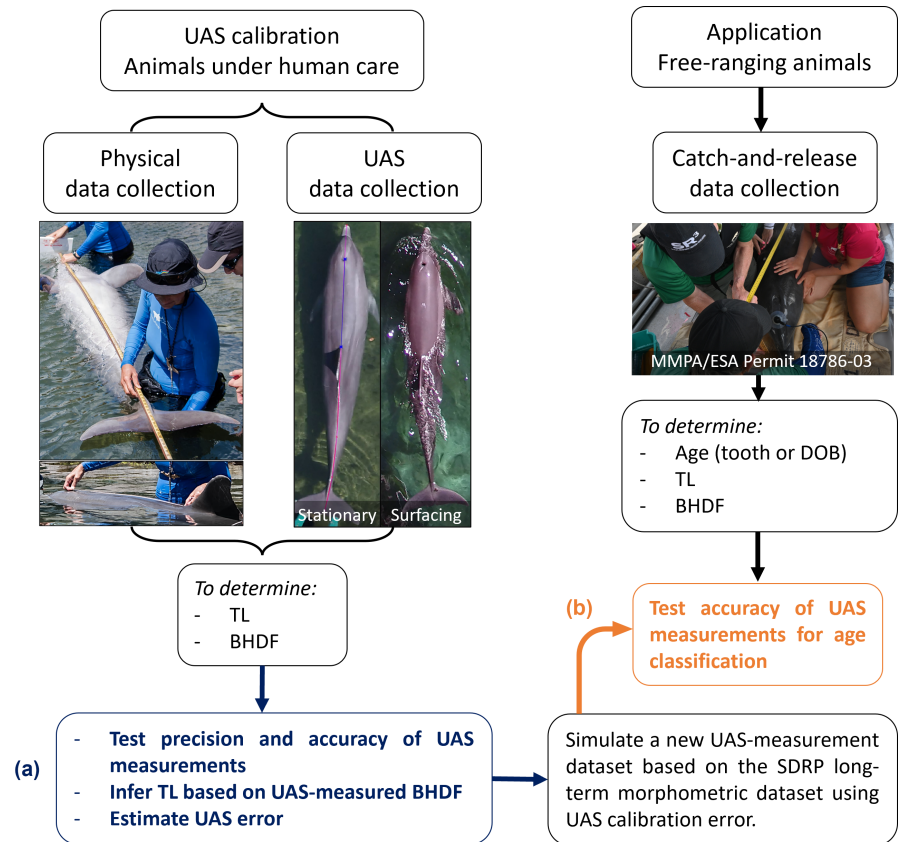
UAS calibration
Animals under human care

Physical data collection

UAS data collection

Stationary

Surfacing

To determine:
- TL
- BHDF

(a)
- Test precision and accuracy of UAS measurements
- Infer TL based on UAS-measured BHDF
- Estimate UAS error

Application
Free-ranging animals

Catch-and-release data collection

MMPA/ESA Permit 18786-03

To determine:
- Age (tooth or DOB)
- TL
- BHDF

(b)

Test accuracy of UAS measurements for age classification

Simulate a new UAS-measurement dataset based on the SDRP long-term morphometric dataset using UAS calibration error.